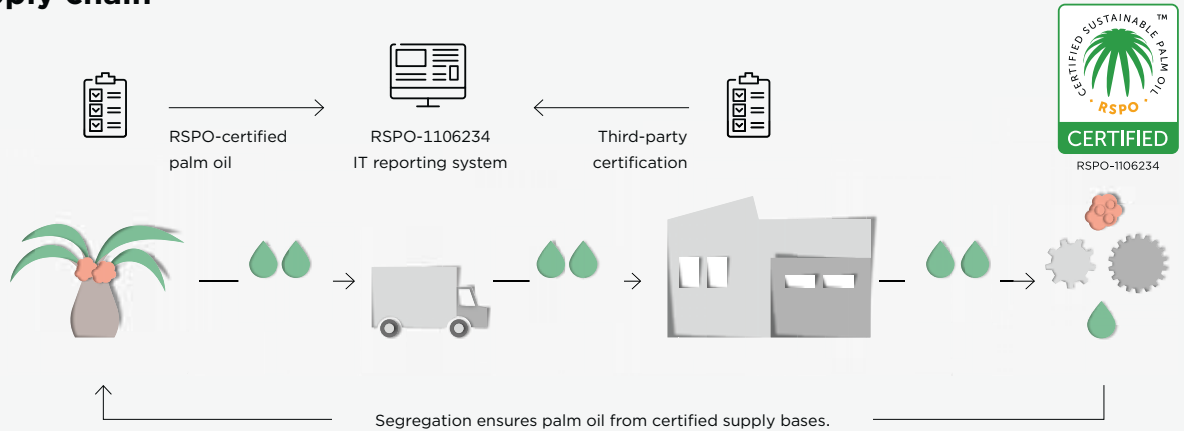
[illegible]pply chain

RSPO-certified palm oil

RSPO-1106234 IT reporting system

Third-party certification

CERTIFIED SUSTAINABLE PALM OIL ™ RSPO

CERTIFIED

RSPO-1106234

Segregation ensures palm oil from certified supply bases.